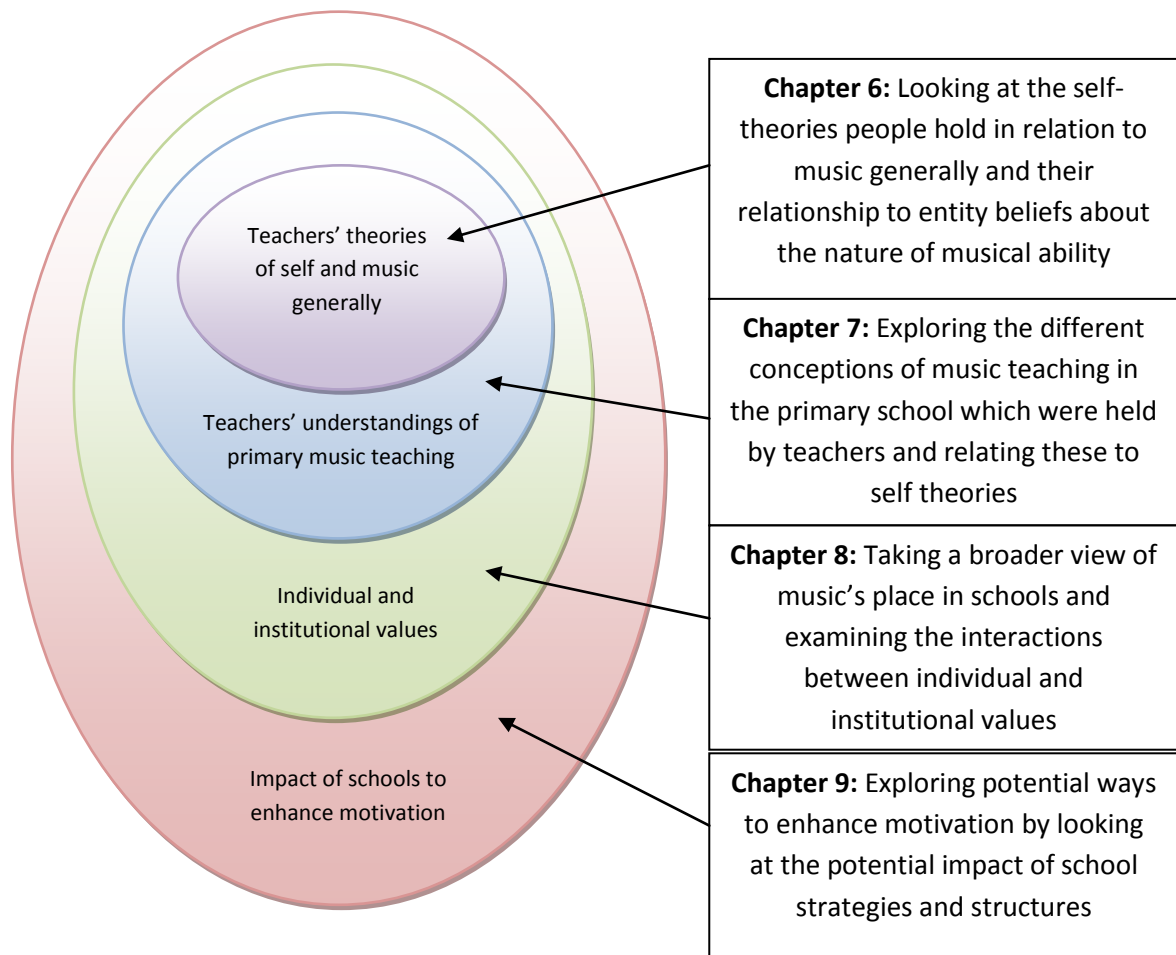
Teachers' theories of self and music generally

Teachers' understandings of primary music teaching

Individual and institutional values

Impact of schools to enhance motivation

**Chapter 6:** Looking at the self-theories people hold in relation to music generally and their relationship to entity beliefs about the nature of musical ability

**Chapter 7:** Exploring the different conceptions of music teaching in the primary school which were held by teachers and relating these to self theories

**Chapter 8:** Taking a broader view of music's place in schools and examining the interactions between individual and institutional values

**Chapter 9:** Exploring potential ways to enhance motivation by looking at the potential impact of school strategies and structures